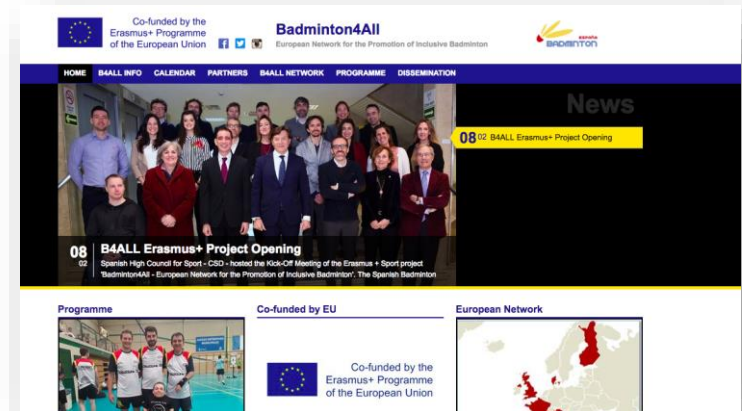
Co-funded by the Erasmus+ Programme of the European Union

Badminton4All
European Network for the Promotion of Inclusive Badminton

españa BADMINTON

HOME B4ALL INFO CALENDAR PARTNERS B4ALL NETWORK PROGRAMME DISSEMINATION

News

08 02 B4ALL Erasmus+ Project Opening

08 02 B4ALL Erasmus+ Project Opening
Spanish High Council for Sport - CSD - hosted the Kick-Off Meeting of the Erasmus + Sport project 'Badminton4All - European Network for the Promotion of Inclusive Badminton'. The Spanish Badminton

Programme

Co-funded by EU

Co-funded by the Erasmus+ Programme of the European Union

European Network